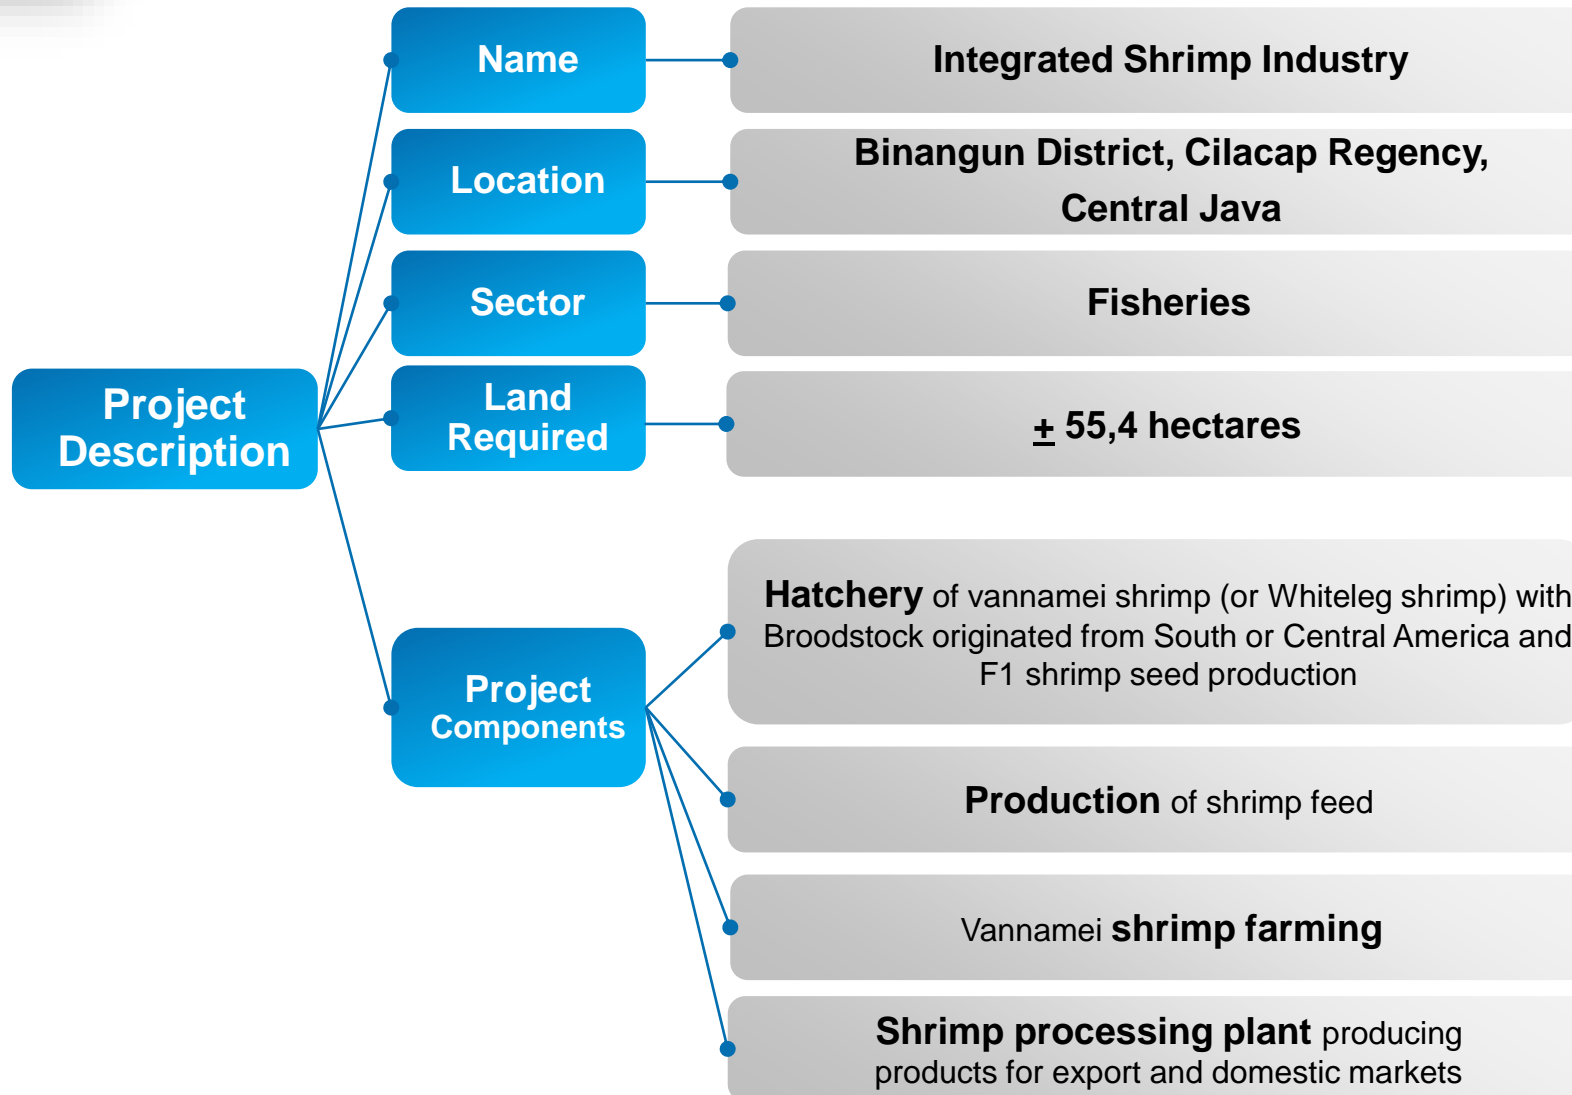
Project Description

Name

Integrated Shrimp Industry

Location

Binangun District, Cilacap Regency, Central Java

Sector

Fisheries

Land Required

$\pm$ 55,4 hectares

Project Components

Hatchery of vannamei shrimp (or Whiteleg shrimp) with Broodstock originated from South or Central America and F1 shrimp seed production

Production of shrimp feed

Vannamei shrimp farming

Shrimp processing plant producing products for export and domestic markets